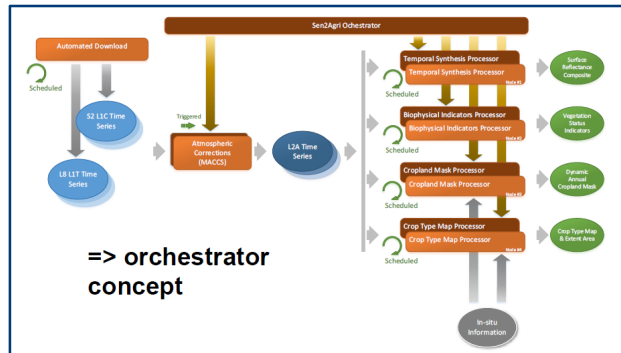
Sen2Agri Ochestrator

Automated Download

Scheduled

S2 L1C Time Series

L8 L1T Time Series

Triggered

Atmospheric Corrections (MACCS)

L2A Time Series

Temporal Synthesis Processor

Temporal Synthesis Processor

Node #1

Scheduled

Surface Reflectance Composite

Biophysical Indicators Processor

Biophysical Indicators Processor

Node #2

Scheduled

Vegetation Status Indicators

Cropland Mask Processor

Cropland Mask Processor

Node #3

Scheduled

Dynamic Annual Cropland Mask

Crop Type Map Processor

Crop Type Map Processor

Node #4

Scheduled

Crop Type Map & Extent Area

=> orchestrator concept

In-situ Information